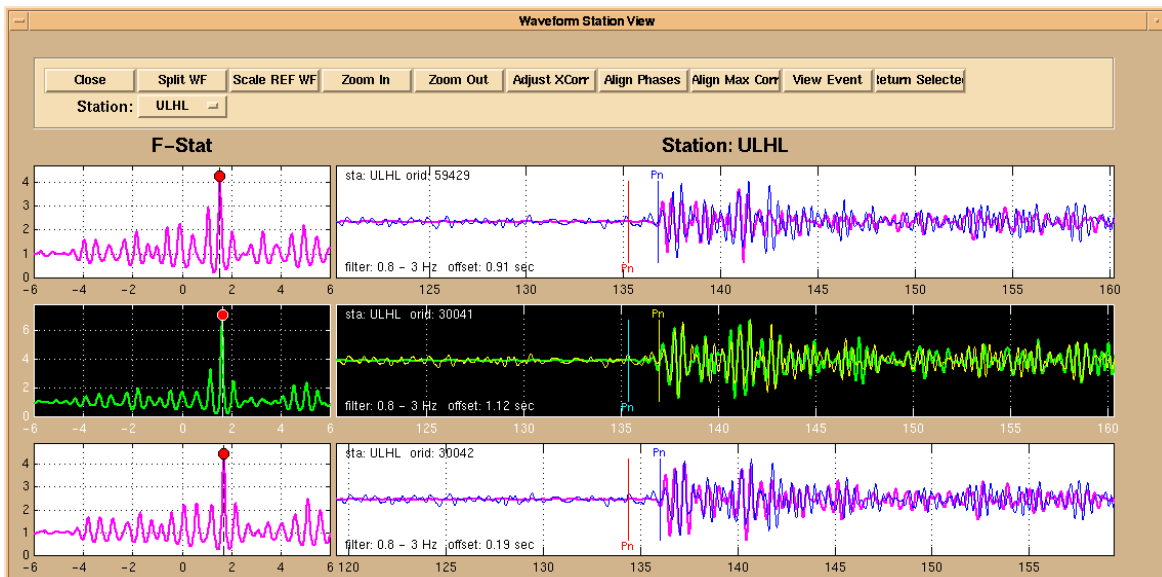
Waveform Station View

Close
Split WF
Scale REF WF
Zoom In
Zoom Out
Adjust XCorr
Align Phases
Align Max Corr
View Event
Return Selected

Station: ULHL

F-Stat

Station: ULHL

4 3 2 1 0
-6 -4 -2 0 2 4 6

sta: ULHL orid: 59429
Pn
Pn
filter: 0.8 – 3 Hz offset: 0.91 sec
125 130 135 140 145 150 155 160

6 4 2 0
-6 -4 -2 0 2 4 6

sta: ULHL orid: 30041
Pn
Pn
filter: 0.8 – 3 Hz offset: 1.12 sec
125 130 135 140 145 150 155 160

4 3 2 1 0
-6 -4 -2 0 2 4 6

sta: ULHL orid: 30042
Pn
Pn
filter: 0.8 – 3 Hz offset: 0.19 sec
120 125 130 135 140 145 150 155